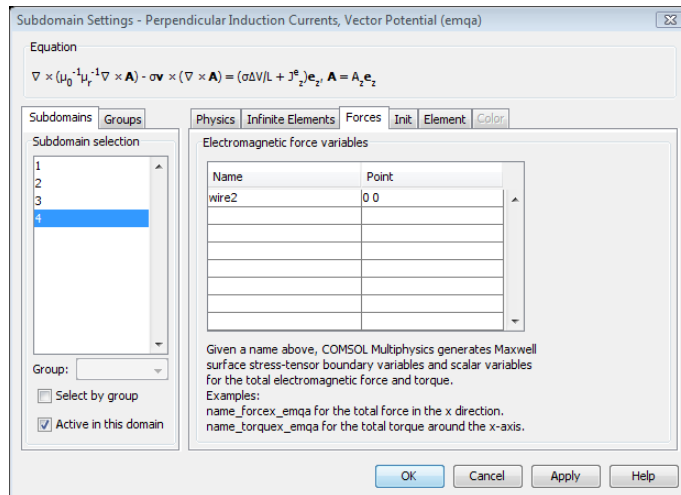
Subdomain Settings - Perpendicular Induction Currents, Vector Potential (emqa)

Equation

$\nabla \times (\mu_0^{-1}\mu_r^{-1}\nabla \times \mathbf{A}) - \sigma\mathbf{v} \times (\nabla \times \mathbf{A}) = (\sigma\Delta V/L + J^e_z)\mathbf{e}_z$, $\mathbf{A} = A_z\mathbf{e}_z$

Subdomains | Groups

Subdomain selection

1
2
3
4

Group:

Select by group

Active in this domain

Physics | Infinite Elements | Forces | Init | Element | Color

Electromagnetic force variables

| Name | Point |
|---|---|
| wire2 | 0 0 |
| | |
| | |
| | |
| | |
| | |
| | |
| | |

Given a name above, COMSOL Multiphysics generates Maxwell surface stress-tensor boundary variables and scalar variables for the total electromagnetic force and torque.
Examples:
name_forcex_emqa for the total force in the x direction.
name_torquex_emqa for the total torque around the x-axis.

OK | Cancel | Apply | Help